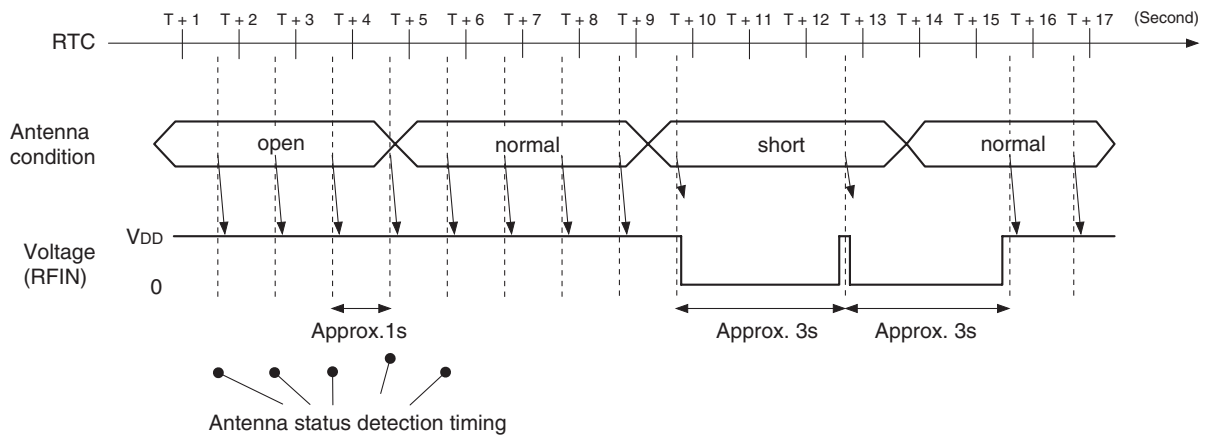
T + 1 T + 2 T + 3 T + 4 T + 5 T + 6 T + 7 T + 8 T + 9 T + 10 T + 11 T + 12 T + 13 T + 14 T + 15 T + 16 T + 17 (Second)

RTC

Antenna condition

open normal short normal

Voltage (RFIN)

$V_{DD}$

0

Approx.1s

Approx. 3s Approx. 3s

Antenna status detection timing